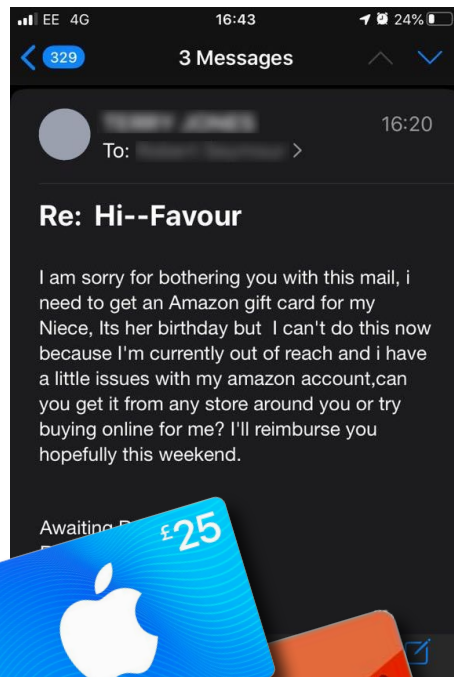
EE 4G 16:43 24%

329 3 Messages

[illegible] 16:20
To: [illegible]

Re: Hi--Favour

I am sorry for bothering you with this mail, i need to get an Amazon gift card for my Niece, Its her birthday but I can't do this now because I'm currently out of reach and i have a little issues with my amazon account,can you get it from any store around you or try buying online for me? I'll reimburse you hopefully this weekend.

Awaitin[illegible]

£25